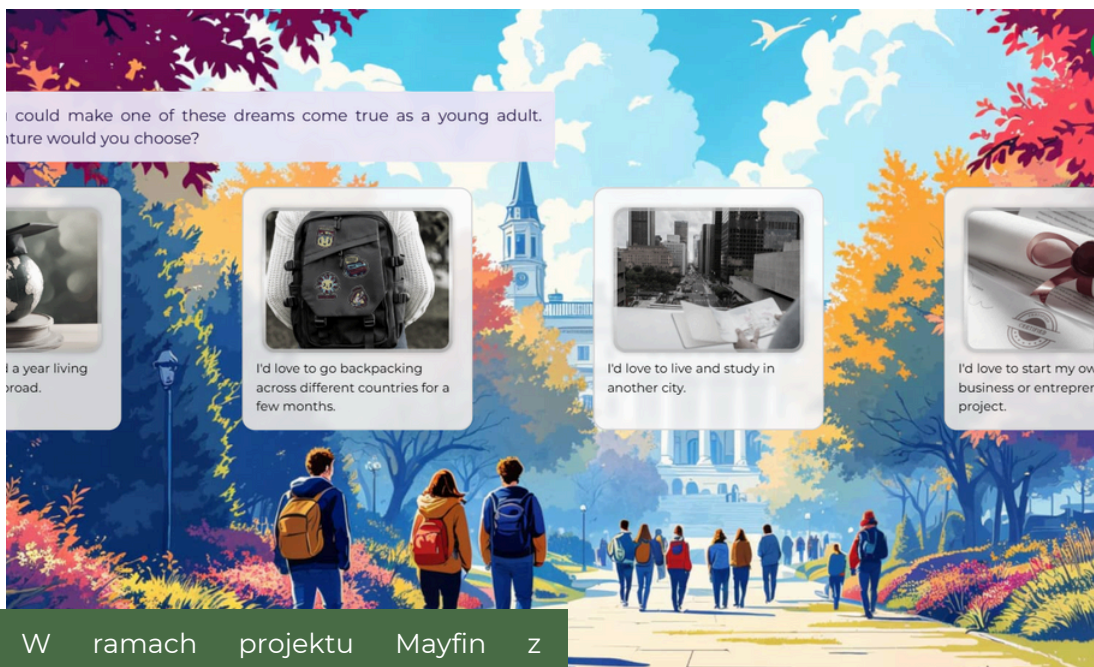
could make one of these dreams come true as a young adult. nture would you choose?

d a year living broad.

I'd love to go backpacking across different countries for a few months.

I'd love to live and study in another city.

I'd love to start my ow business or entreprer project.

W ramach projektu Mayfin z